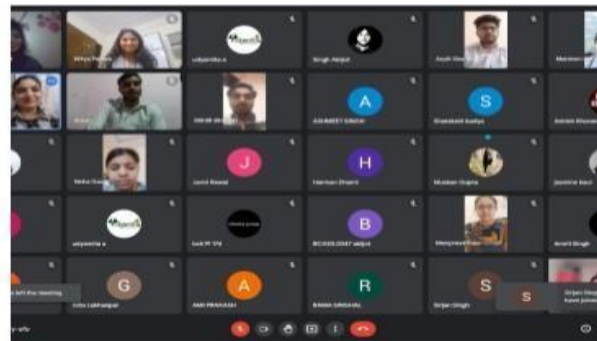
Nitya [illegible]
udyamika.s
Singh Aalpit
Arsh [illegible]
Mandeep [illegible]
ASHMEET SINGH
A
Shambavi kadya
S
Ashish Khurana
Nisha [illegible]
Jaswi Bawa
J
Harman Dhami
H
Muskan Gupta
Jasmine kaur
udyamika.s
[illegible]
BCHS0L0047 aldpal
B
Manpreet kaur
Arsh Singh
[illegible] left the meeting
G
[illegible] Lakhanpal
A
AAR PRAKASH
R
RANNA SINGHAL
S
Sirjan Singh
S
Sirjan Sing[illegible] have joined